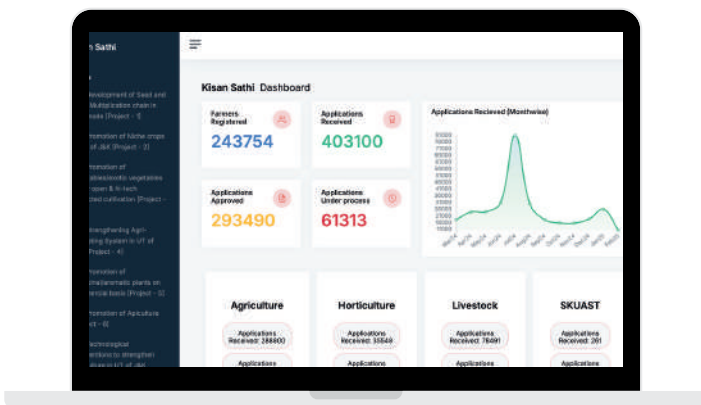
n Sathi

Development of Seed and Multiplication chain in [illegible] (Project - 1)

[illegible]romotion of Niche crops of J&K (Project - 2)

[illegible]omotion of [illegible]/exotic vegetables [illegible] open & hi-tech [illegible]ted cultivation (Project - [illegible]

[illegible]rengthening Agri-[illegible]ing System in UT of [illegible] (Project - 4)

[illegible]romotion of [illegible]/aromatic plants on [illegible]rcial basis (Project - 5)

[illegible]romotion of Apiculture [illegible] - 6)

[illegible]echnological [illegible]rventions to strengthen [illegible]

Kisan Sathi Dashboard

Farmers Registered
243754

Applications Received
403100

Applications Approved
293490

Applications Under process
61313

Applications Recieved (Monthwise)

Agriculture
Applications Received: 288800
Applications

Horticulture
Applications Received: 35549
Applications

Livestock
Applications Received: 78491
Applications

SKUAST
Applications Received: 261
Applications